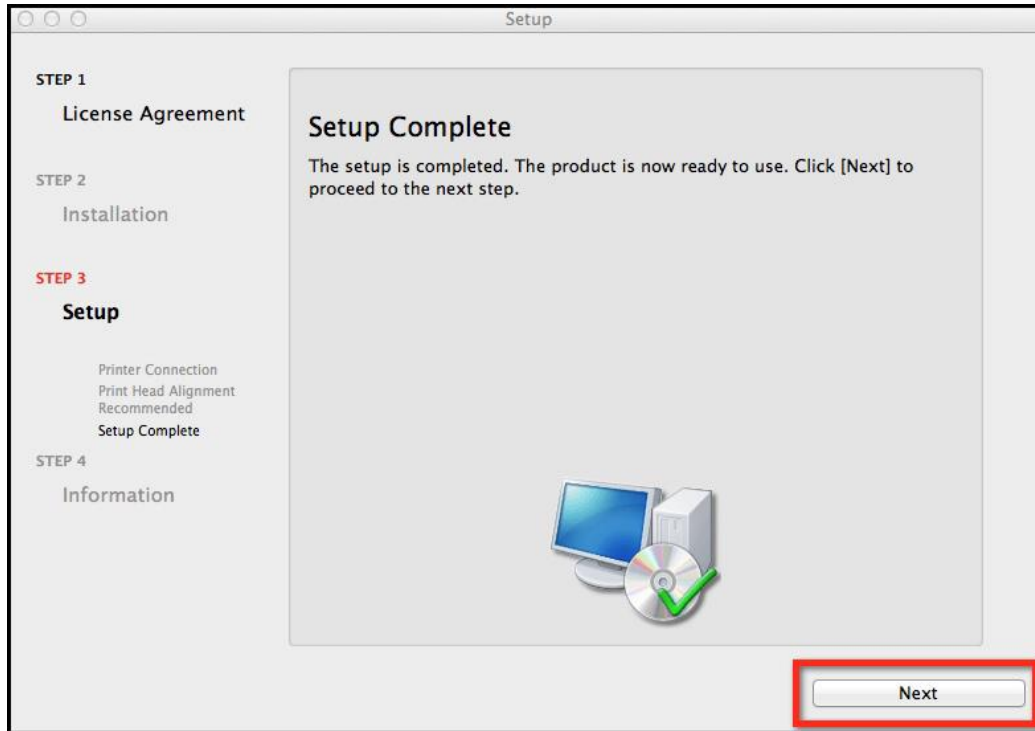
Setup

STEP 1
License Agreement

STEP 2
Installation

STEP 3
Setup

Printer Connection
Print Head Alignment Recommended
Setup Complete

STEP 4
Information

Setup Complete

The setup is completed. The product is now ready to use. Click [Next] to proceed to the next step.

Next